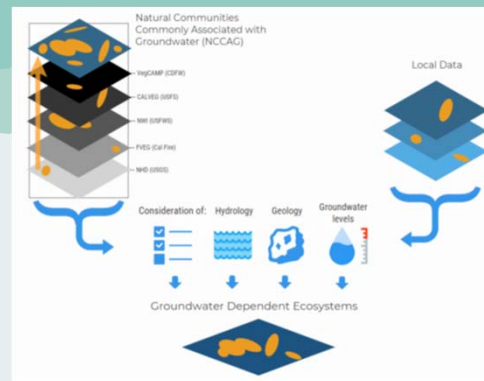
Natural Communities Commonly Associated with Groundwater (NCCAG)

VegCAMP (CDFW)

CALVEG (USFS)

NWI (USFWS)

FVEG (Cal Fire)

NHD (USGS)

Local Data

Consideration of:

Hydrology

Geology

Groundwater levels

Groundwater Dependent Ecosystems